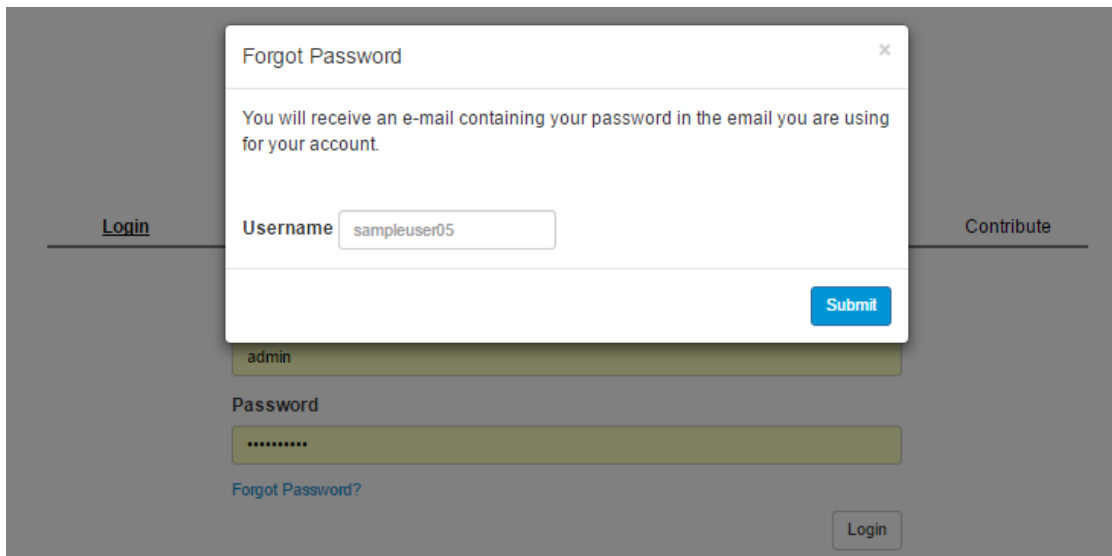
Forgot Password

×

You will receive an e-mail containing your password in the email you are using for your account.

Login

Username sampleuser05

Contribute

Submit

admin

Password

••••••••••

Forgot Password?

Login